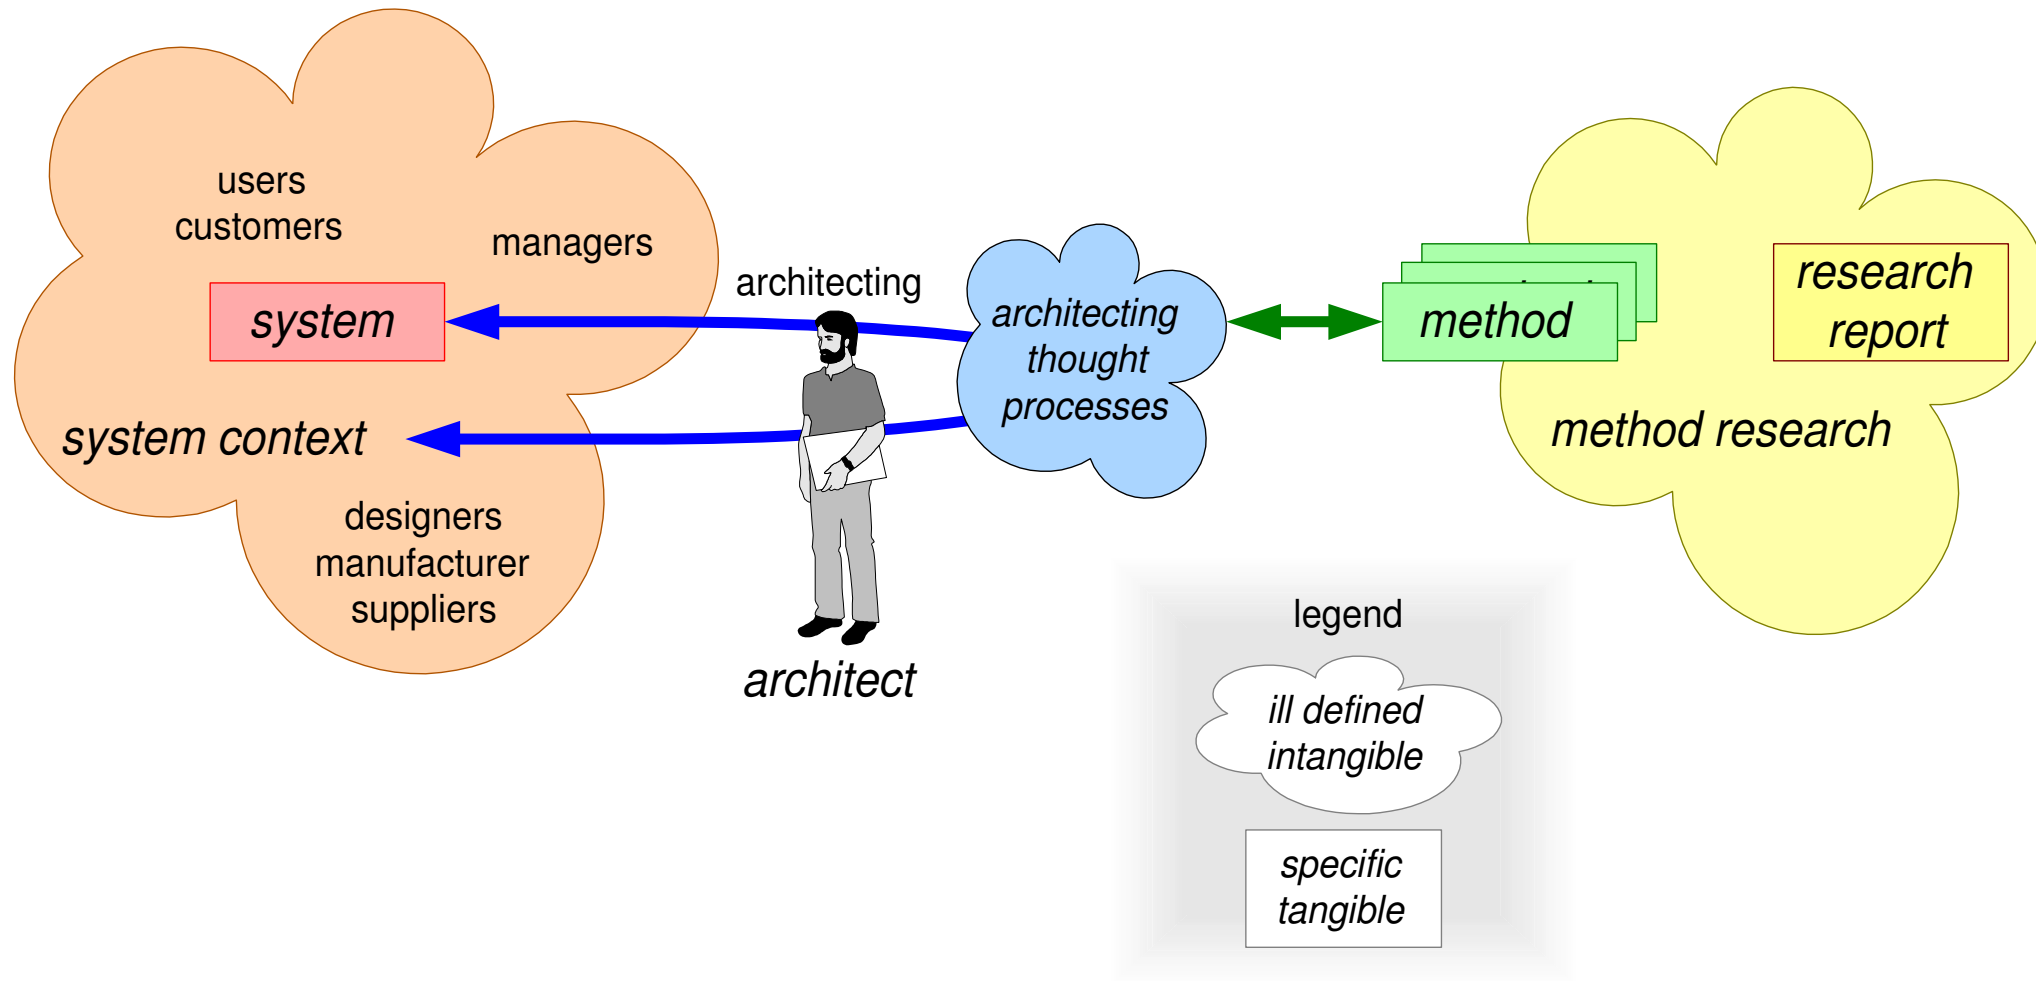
users
customers

managers

system

system context

designers
manufacturer
suppliers

architecting

architect

architecting
thought
processes

method

research
report

method research

legend

ill defined
intangible

specific
tangible